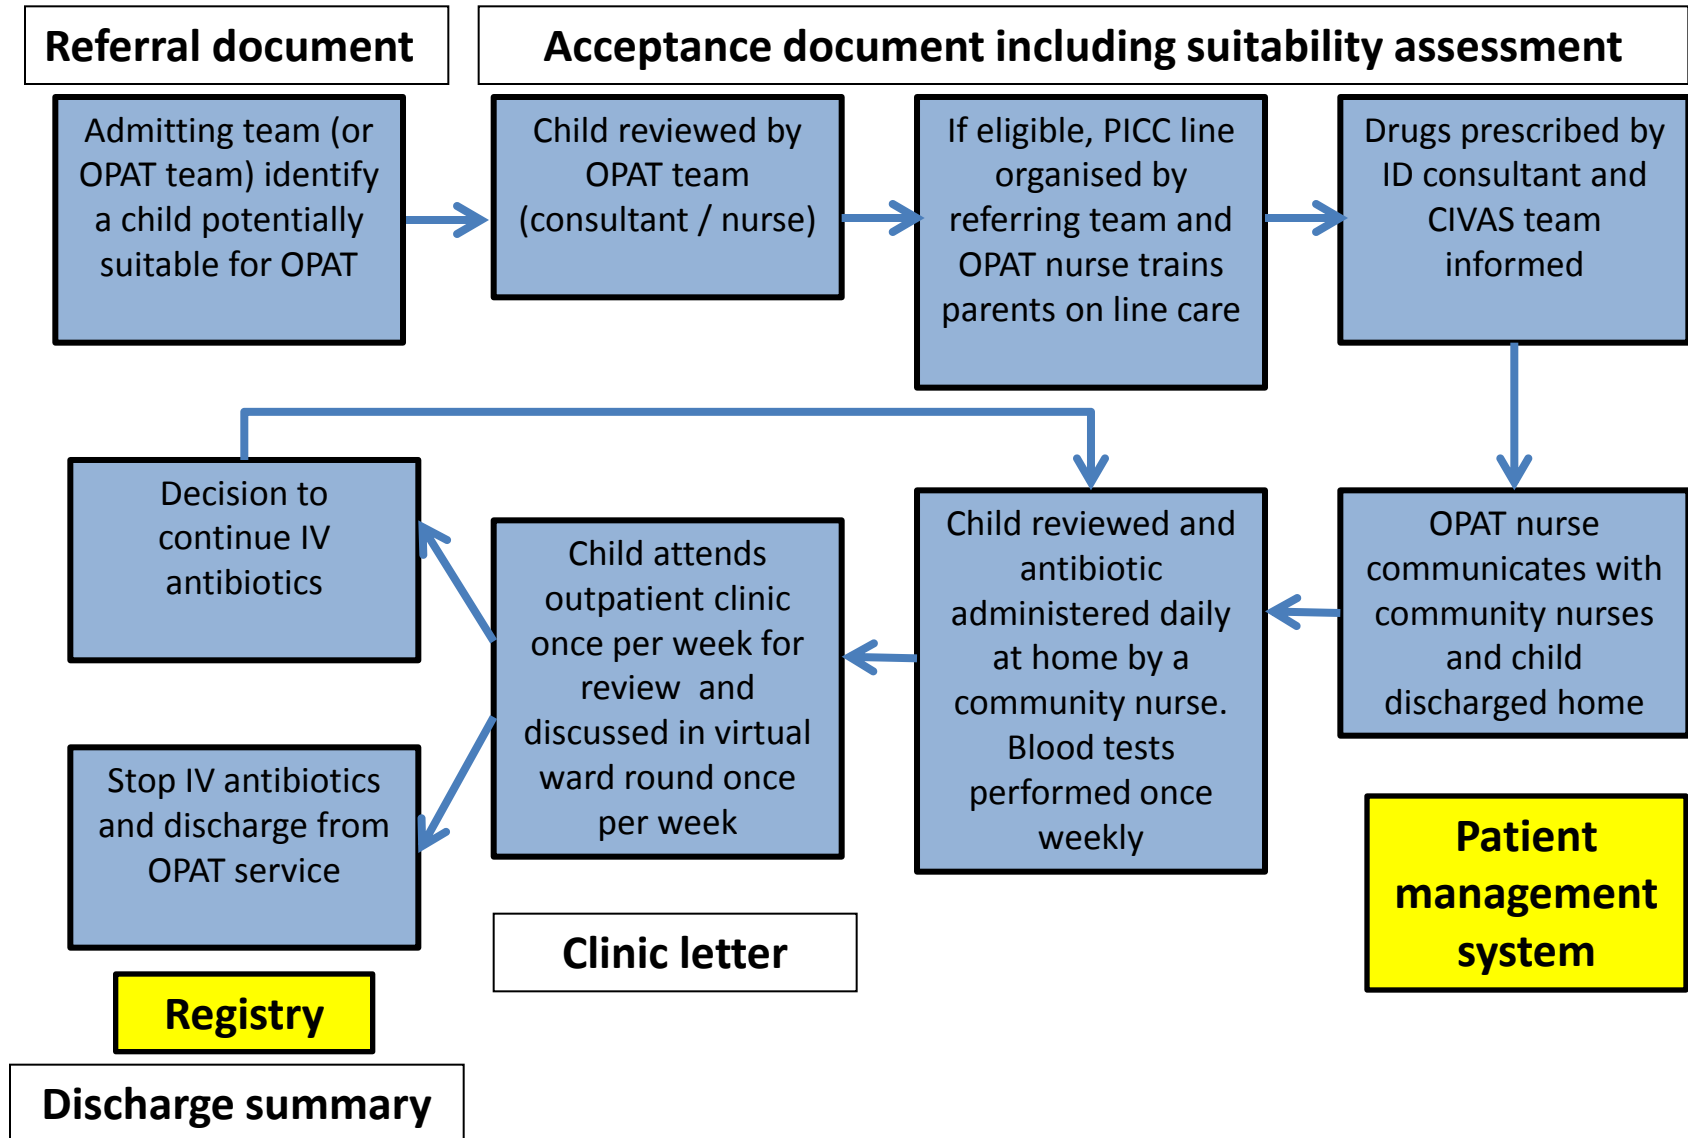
Referral document

Acceptance document including suitability assessment

Admitting team (or OPAT team) identify a child potentially suitable for OPAT

Child reviewed by OPAT team (consultant / nurse)

If eligible, PICC line organised by referring team and OPAT nurse trains parents on line care

Drugs prescribed by ID consultant and CIVAS team informed

OPAT nurse communicates with community nurses and child discharged home

Child reviewed and antibiotic administered daily at home by a community nurse. Blood tests performed once weekly

Child attends outpatient clinic once per week for review and discussed in virtual ward round once per week

Decision to continue IV antibiotics

Stop IV antibiotics and discharge from OPAT service

Patient management system

Clinic letter

Registry

Discharge summary